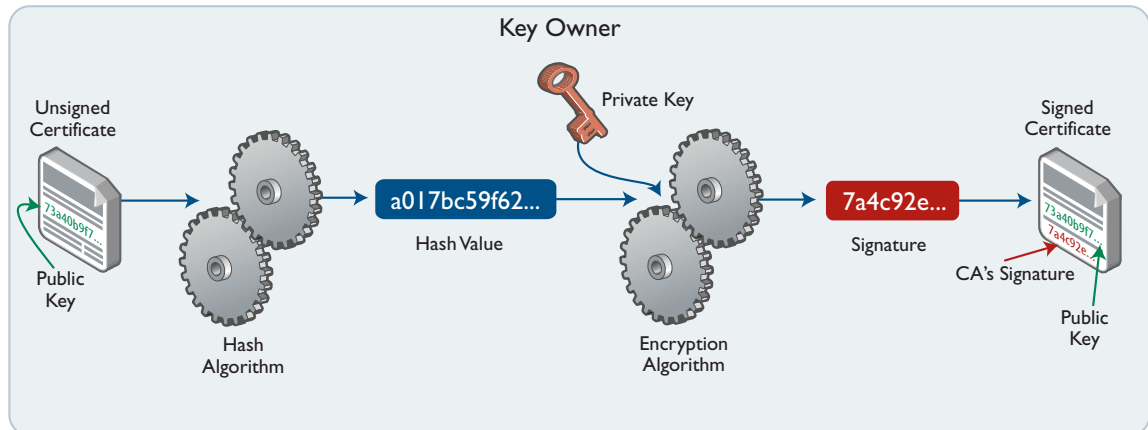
Key Owner

Unsigned Certificate

73a40b9f7...

Public Key

Hash Algorithm

a017bc59f62...

Hash Value

Private Key

Encryption Algorithm

7a4c92e...

Signature

Signed Certificate

73a40b9f7...

7a4c92e...

CA's Signature

Public Key